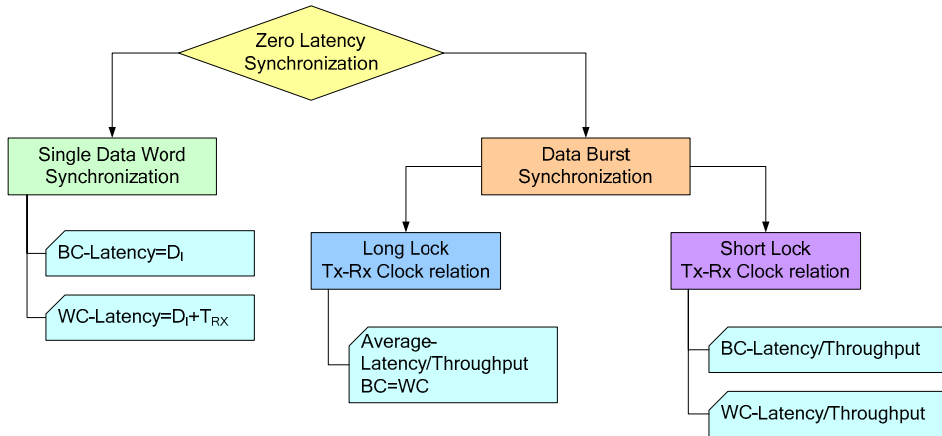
Zero Latency Synchronization

Single Data Word Synchronization

BC-Latency=$D_I$

WC-Latency=$D_I+T_{RX}$

Data Burst Synchronization

Long Lock Tx-Rx Clock relation

Average-Latency/Throughput BC=WC

Short Lock Tx-Rx Clock relation

BC-Latency/Throughput

WC-Latency/Throughput